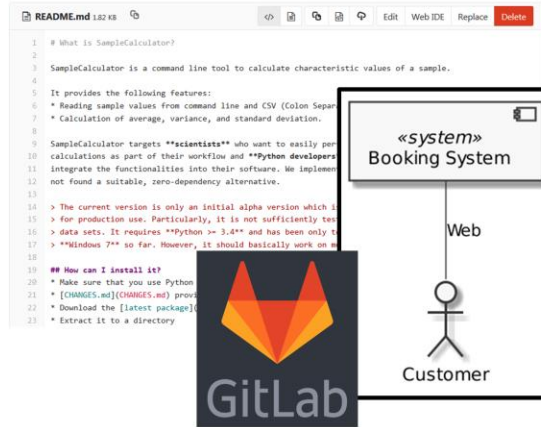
README.md 1.82 KB

Edit Web IDE Replace Delete

1 # What is SampleCalculator?
2
3 SampleCalculator is a command line tool to calculate characteristic values of a sample.
4
5 It provides the following features:
6 * Reading sample values from command line and CSV (Colon Separ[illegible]
7 * Calculation of average, variance, and standard deviation.
8
9 SampleCalculator targets **scientists** who want to easily per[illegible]
10 calculations as part of their workflow and **Python developers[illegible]
11 integrate the functionalities into their software. We implemen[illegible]
12 not found a suitable, zero-dependency alternative.
13
14 > The current version is only an initial alpha version which i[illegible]
15 > for production use. Particularly, it is not sufficiently tes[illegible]
16 > data sets. It requires **Python >= 3.4** and has been only t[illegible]
17 > **Windows 7** so far. However, it should basically work on m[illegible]
18
19 ## How can I install it?
20 * Make sure that you use Python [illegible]
21 * [CHANGES.md](CHANGES.md) provi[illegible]
22 * Download the [latest package]([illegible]
23 * Extract it to a directory

«system»
Booking System

Web

Customer

GitLab